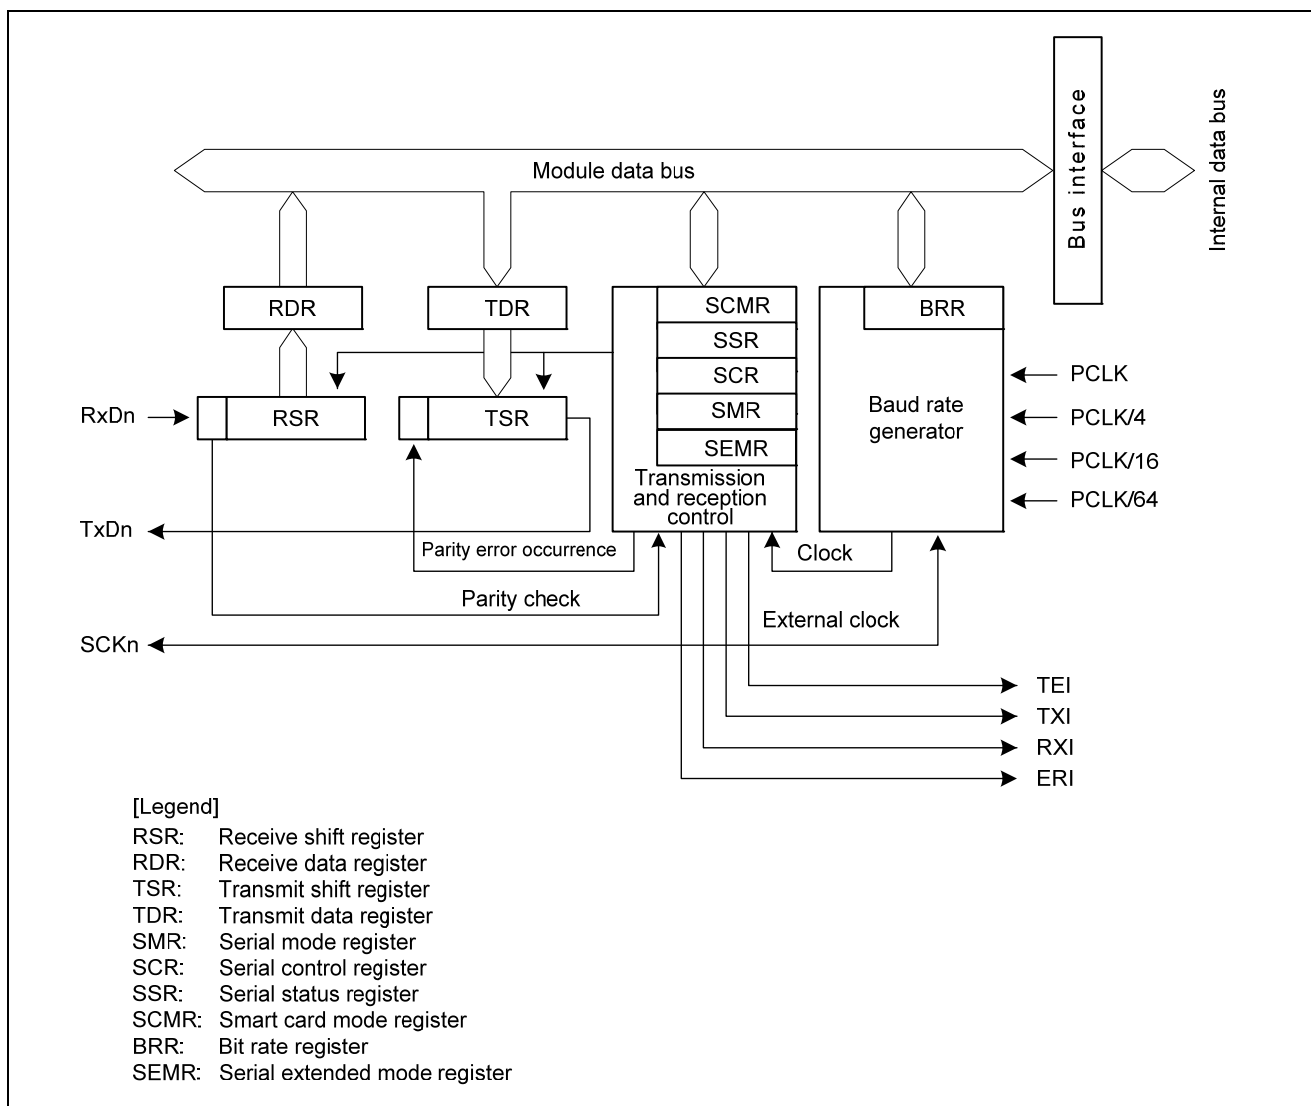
Module data bus

Bus interface

Internal data bus

RDR

TDR

SCMR

SSR

SCR

SMR

SEMR

BRR

RxDn

RSR

TSR

Baud rate generator

PCLK

PCLK/4

PCLK/16

PCLK/64

Transmission and reception control

TxDn

Parity error occurrence

Clock

Parity check

External clock

SCKn

TEI

TXI

RXI

ERI

[Legend]
RSR: Receive shift register
RDR: Receive data register
TSR: Transmit shift register
TDR: Transmit data register
SMR: Serial mode register
SCR: Serial control register
SSR: Serial status register
SCMR: Smart card mode register
BRR: Bit rate register
SEMR: Serial extended mode register